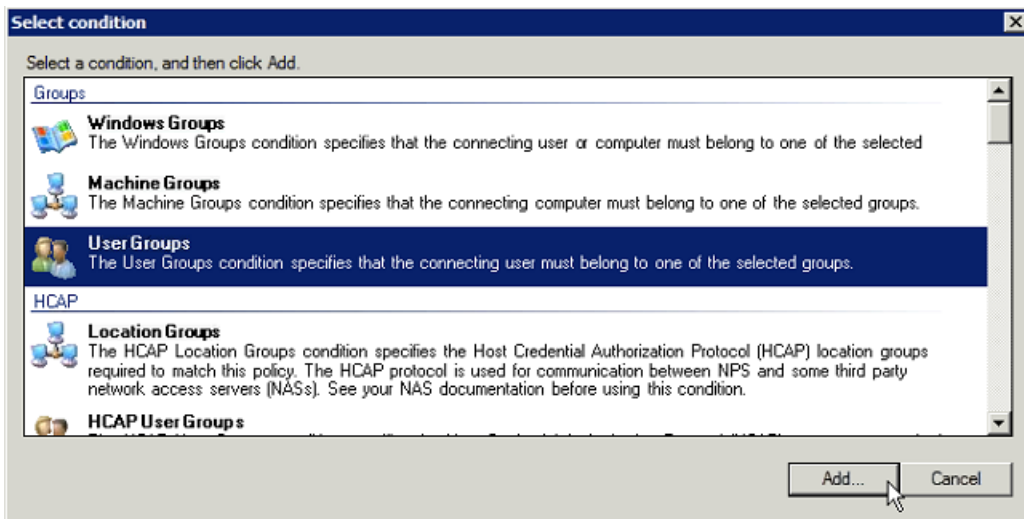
Select condition

Select a condition, and then click Add.

Groups

Windows Groups
The Windows Groups condition specifies that the connecting user or computer must belong to one of the selected

Machine Groups
The Machine Groups condition specifies that the connecting computer must belong to one of the selected groups.

User Groups
The User Groups condition specifies that the connecting user must belong to one of the selected groups.

HCAP

Location Groups
The HCAP Location Groups condition specifies the Host Credential Authorization Protocol (HCAP) location groups required to match this policy. The HCAP protocol is used for communication between NPS and some third party network access servers (NASs). See your NAS documentation before using this condition.

HCAP User Groups
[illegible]

Add...
Cancel